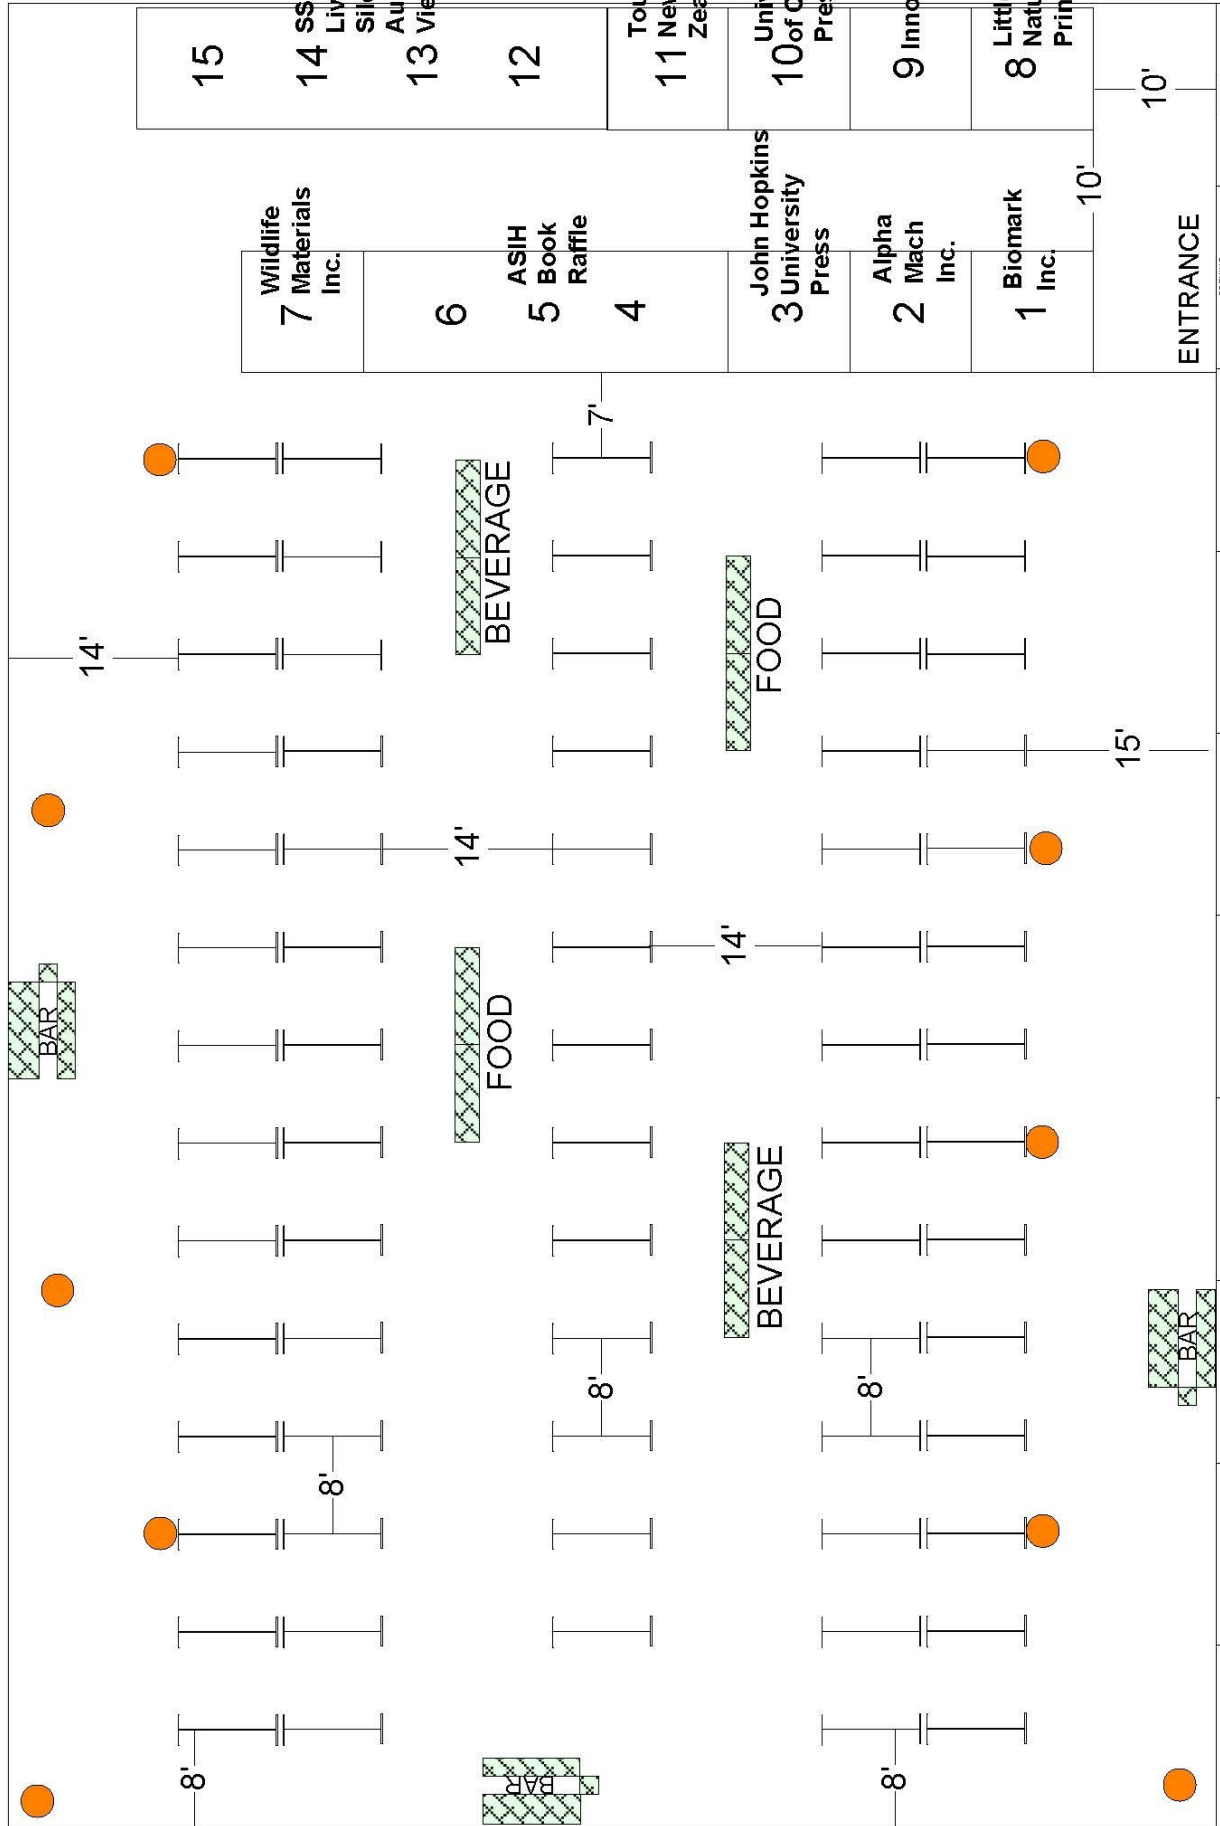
15
14 SS
Liv
Sil
Au
13 Vie
12
11 Tou
Nev
Zea
10 Uni
of C
Pres
9 Inno
8 Littl
Natu
Prin
10'
10'
7 Wildlife
Materials
Inc.
6
5 ASIH
Book
Raffle
4
3 John Hopkins
University
Press
2 Alpha
Mach
Inc.
1 Biomark
Inc.
ENTRANCE
7'
BEVERAGE
FOOD
14'
15'
14'
14'
BAR
FOOD
BEVERAGE
BAR
8'
8'
8'
8'
8'
BAR